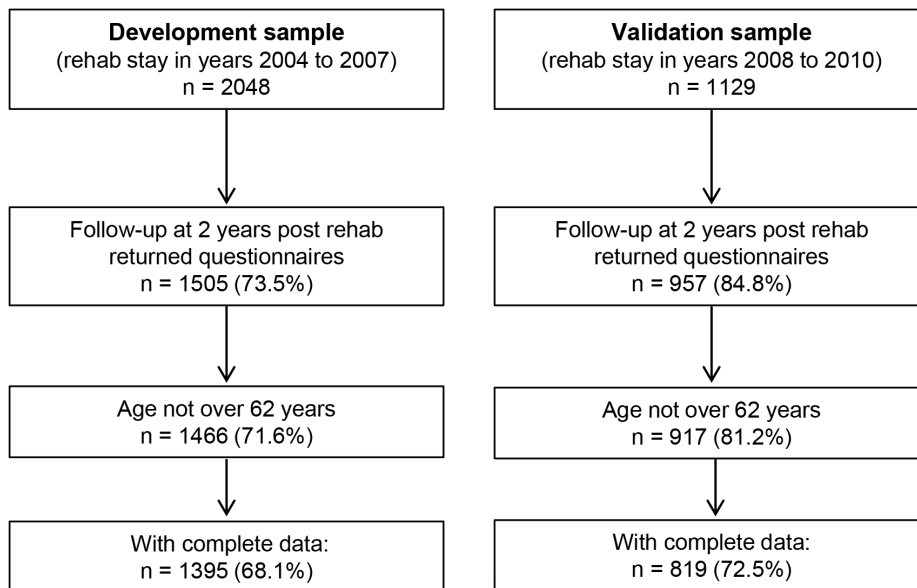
**Development sample**
(rehab stay in years 2004 to 2007)
n = 2048

Follow-up at 2 years post rehab returned questionnaires
n = 1505 (73.5%)

Age not over 62 years
n = 1466 (71.6%)

With complete data:
n = 1395 (68.1%)

**Validation sample**
(rehab stay in years 2008 to 2010)
n = 1129

Follow-up at 2 years post rehab returned questionnaires
n = 957 (84.8%)

Age not over 62 years
n = 917 (81.2%)

With complete data:
n = 819 (72.5%)